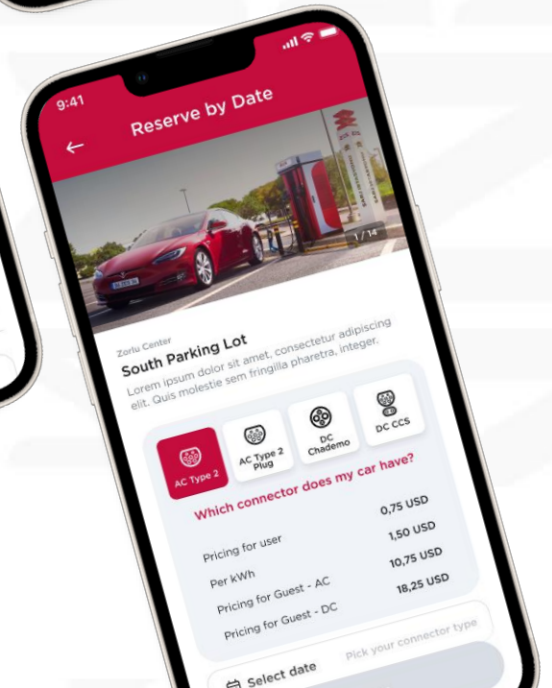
9:41

Reserve by Date

1 / 14

Zorlu Center

South Parking Lot

Lorem ipsum dolor sit amet, consectetur adipiscing elit. Quis molestie sem fringilla pharetra, integer.

AC Type 2

AC Type 2 Plug

DC Chademo

DC CCS

Which connector does my car have?

| Pricing for user | 0,75 USD |
|---|---|
| Per kWh | 1,50 USD |
| Pricing for Guest - AC | 10,75 USD |
| Pricing for Guest - DC | 18,25 USD |

Select date

Pick your connector type